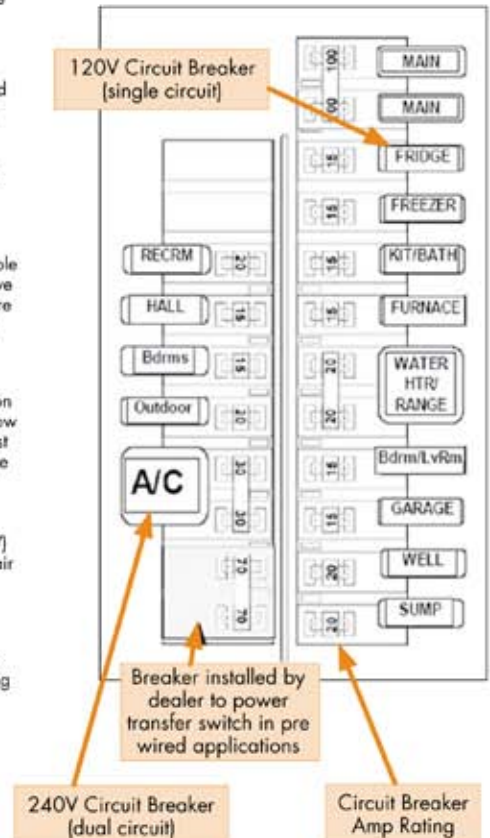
120V Circuit Breaker (single circuit)

100
MAIN
100
MAIN
15
FRIDGE
15
FREEZER
RECRM
20
15
KIT/BATH
HALL
15
15
FURNACE
Bdrms
15
20
WATER HTR/ RANGE
Outdoor
20
20
30
Bdrm/LvRm
A/C
30
15
GARAGE
70
20
WELL
70
20
SUMP

Breaker installed by dealer to power transfer switch in pre wired applications

240V Circuit Breaker (dual circuit)

Circuit Breaker Amp Rating